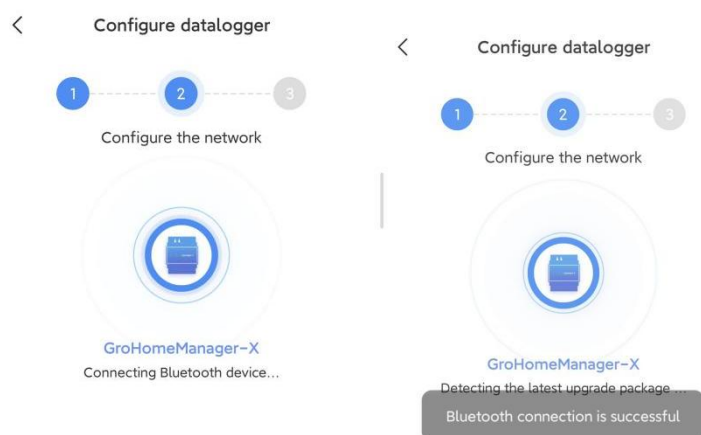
<

Configure datalogger

1 2 3

Configure the network

GroHomeManager-X

Connecting Bluetooth device...

<

Configure datalogger

1 2 3

Configure the network

GroHomeManager-X

Detecting the latest upgrade package ...

Bluetooth connection is successful